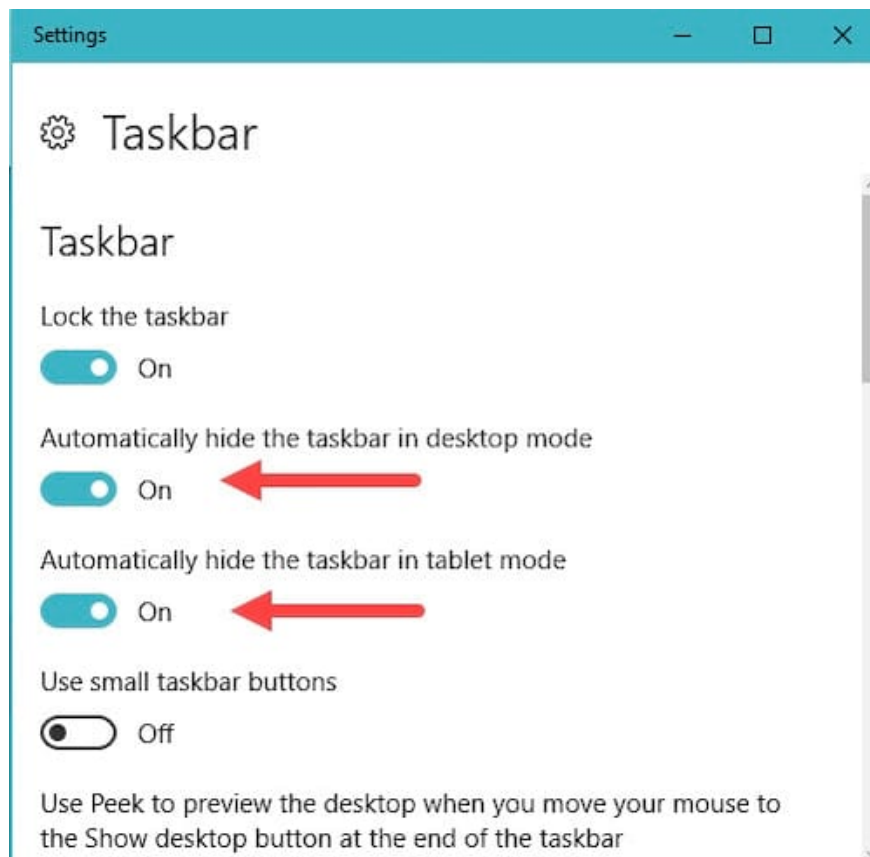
Settings

Taskbar

Taskbar

Lock the taskbar

On

Automatically hide the taskbar in desktop mode

On

Automatically hide the taskbar in tablet mode

On

Use small taskbar buttons

Off

Use Peek to preview the desktop when you move your mouse to the Show desktop button at the end of the taskbar